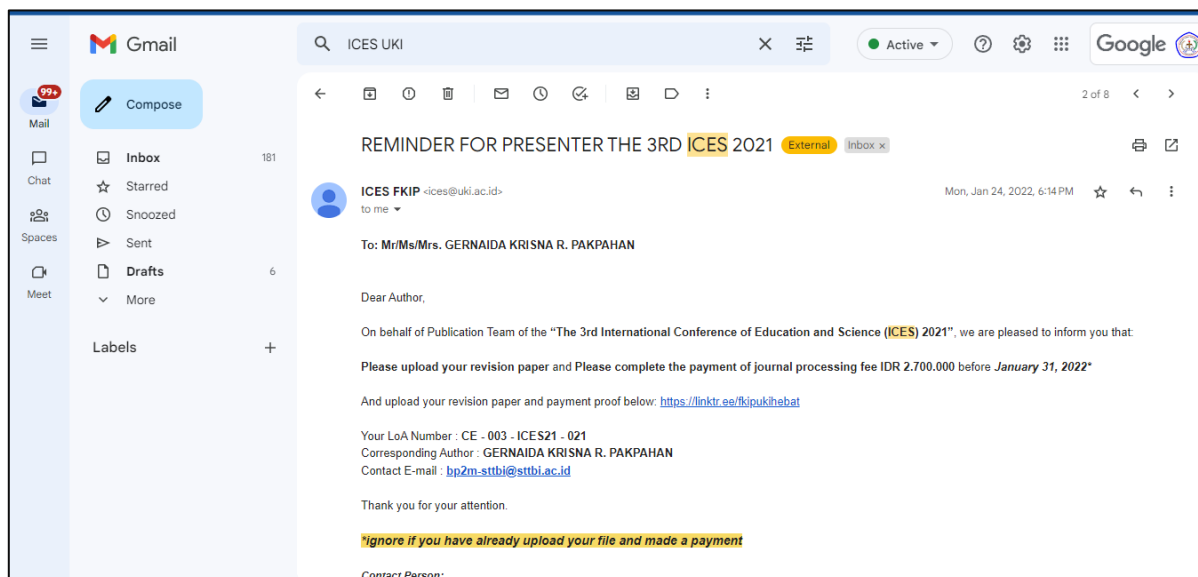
Gmail

ICES UKI

Active

Google

99+
Mail

Chat

Spaces

Meet

Compose

Inbox 181
Starred
Snoozed
Sent
Drafts 6
More

Labels +

2 of 8

REMINDER FOR PRESENTER THE 3RD ICES 2021 External Inbox ×

ICES FKIP <ices@uki.ac.id>
to me

Mon, Jan 24, 2022, 6:14 PM

To: Mr/Ms/Mrs. GERNAIDA KRISNA R. PAKPAHAN

Dear Author,

On behalf of Publication Team of the "The 3rd International Conference of Education and Science (ICES) 2021", we are pleased to inform you that:

Please upload your revision paper and Please complete the payment of journal processing fee IDR 2.700.000 before January 31, 2022*

And upload your revision paper and payment proof below: https://linktr.ee/fkipukihebat

Your LoA Number : CE - 003 - ICES21 - 021
Corresponding Author : GERNAIDA KRISNA R. PAKPAHAN
Contact E-mail : bp2m-sttbi@sttbi.ac.id

Thank you for your attention.

*ignore if you have already upload your file and made a payment

Contact Person: